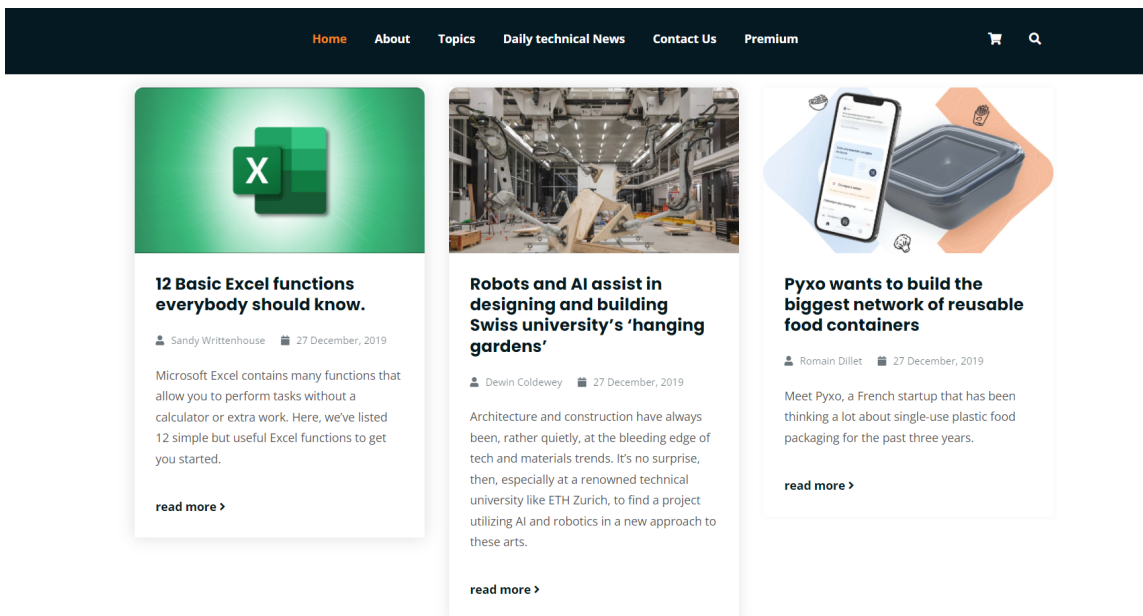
Home About Topics Daily technical News Contact Us Premium

X

12 Basic Excel functions everybody should know.

Sandy Writtenhouse 27 December, 2019

Microsoft Excel contains many functions that allow you to perform tasks without a calculator or extra work. Here, we've listed 12 simple but useful Excel functions to get you started.

read more ›

Robots and AI assist in designing and building Swiss university's 'hanging gardens'

Dewin Coldewey 27 December, 2019

Architecture and construction have always been, rather quietly, at the bleeding edge of tech and materials trends. It's no surprise, then, especially at a renowned technical university like ETH Zurich, to find a project utilizing AI and robotics in a new approach to these arts.

read more ›

Pyxo wants to build the biggest network of reusable food containers

Romain Dillet 27 December, 2019

Meet Pyxo, a French startup that has been thinking a lot about single-use plastic food packaging for the past three years.

read more ›